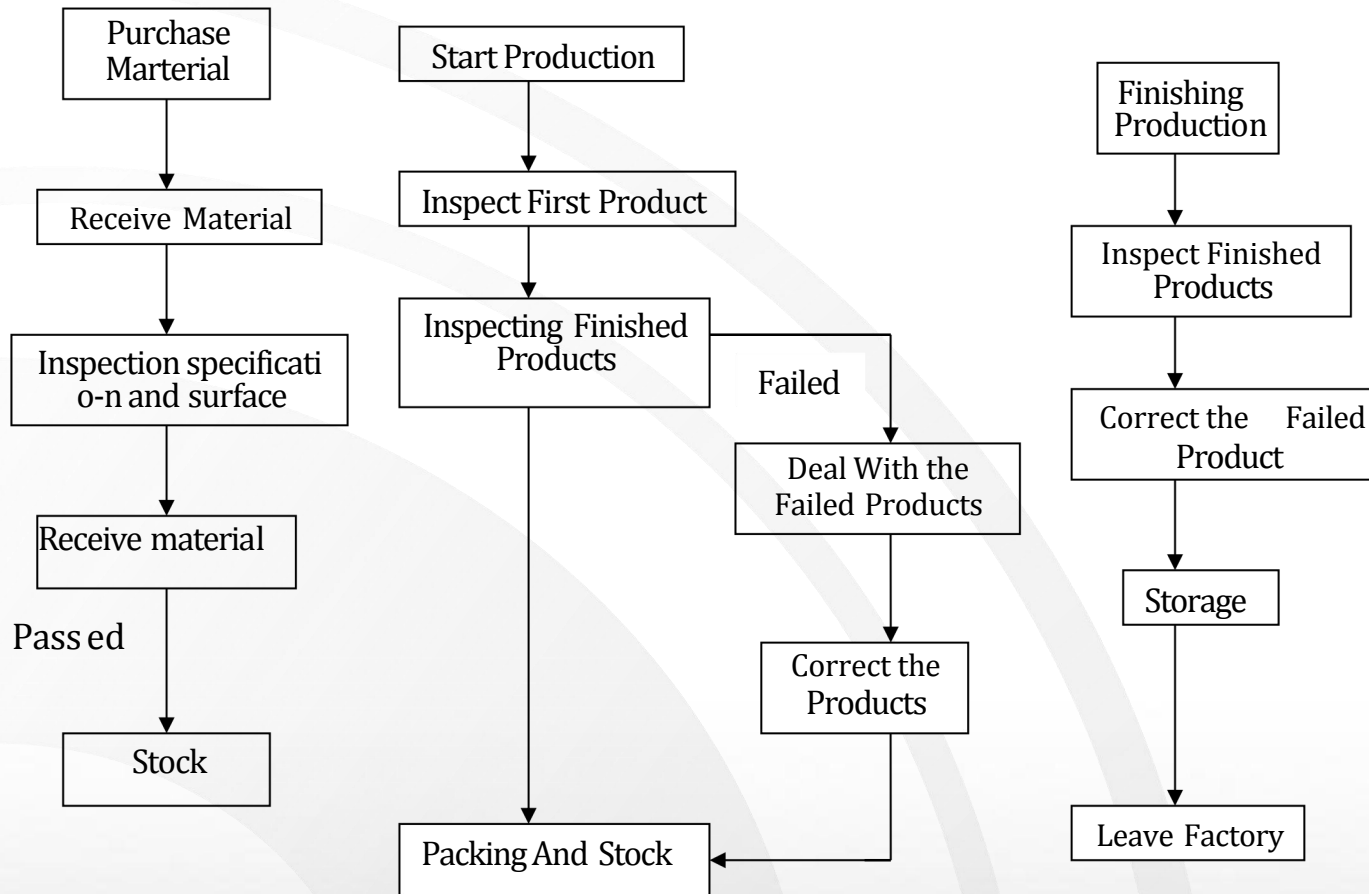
Purchase Marterial

Receive Material

Inspection specificati o-n and surface

Receive material

Pass ed

Stock

Start Production

Inspect First Product

Inspecting Finished Products

Failed

Deal With the Failed Products

Correct the Products

Packing And Stock

Finishing Production

Inspect Finished Products

Correct the Failed Product

Storage

Leave Factory